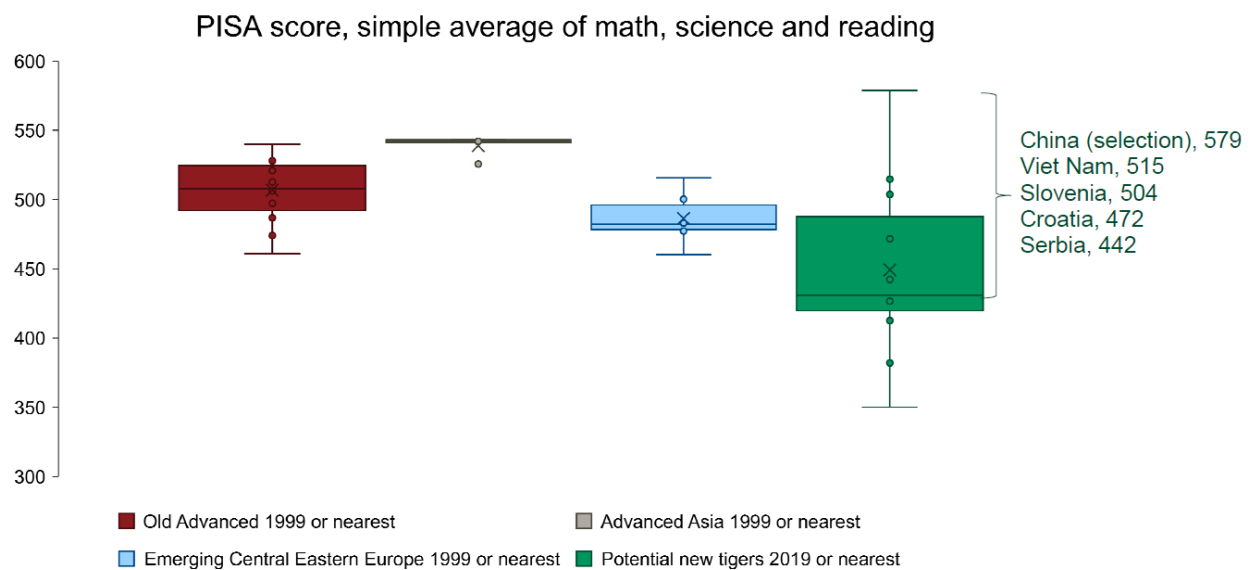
PISA score, simple average of math, science and reading

600
550
500
450
400
350
300

China (selection), 579
Viet Nam, 515
Slovenia, 504
Croatia, 472
Serbia, 442

Old Advanced 1999 or nearest
Advanced Asia 1999 or nearest
Emerging Central Eastern Europe 1999 or nearest
Potential new tigers 2019 or nearest